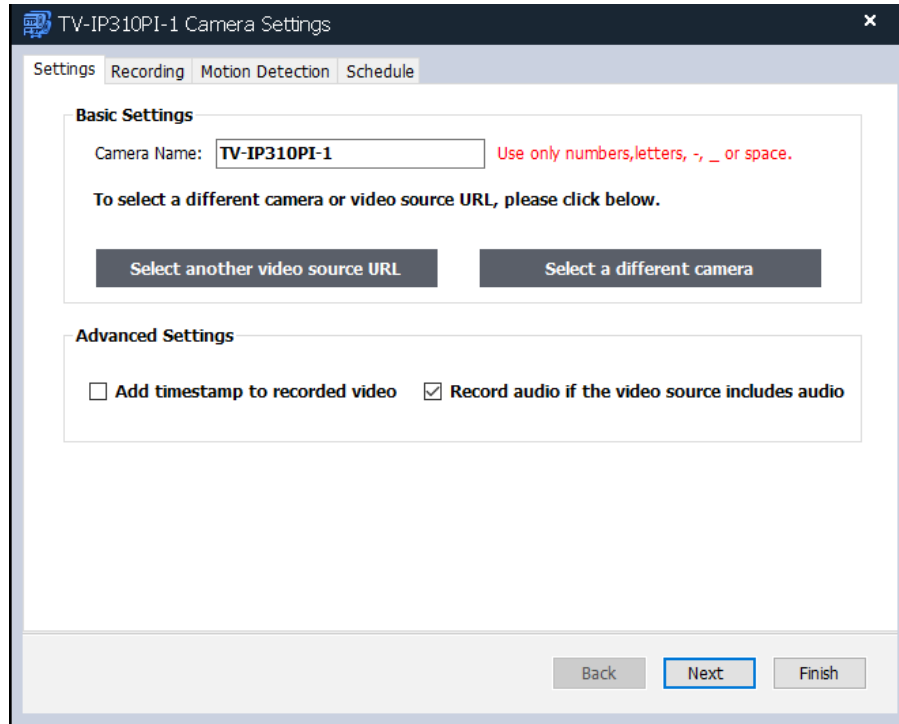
TV-IP310PI-1 Camera Settings ×

Settings Recording Motion Detection Schedule

Basic Settings

Camera Name: TV-IP310PI-1 Use only numbers,letters, -, _ or space.

To select a different camera or video source URL, please click below.

Select another video source URL Select a different camera

Advanced Settings

☐ Add timestamp to recorded video ☑ Record audio if the video source includes audio

Back Next Finish